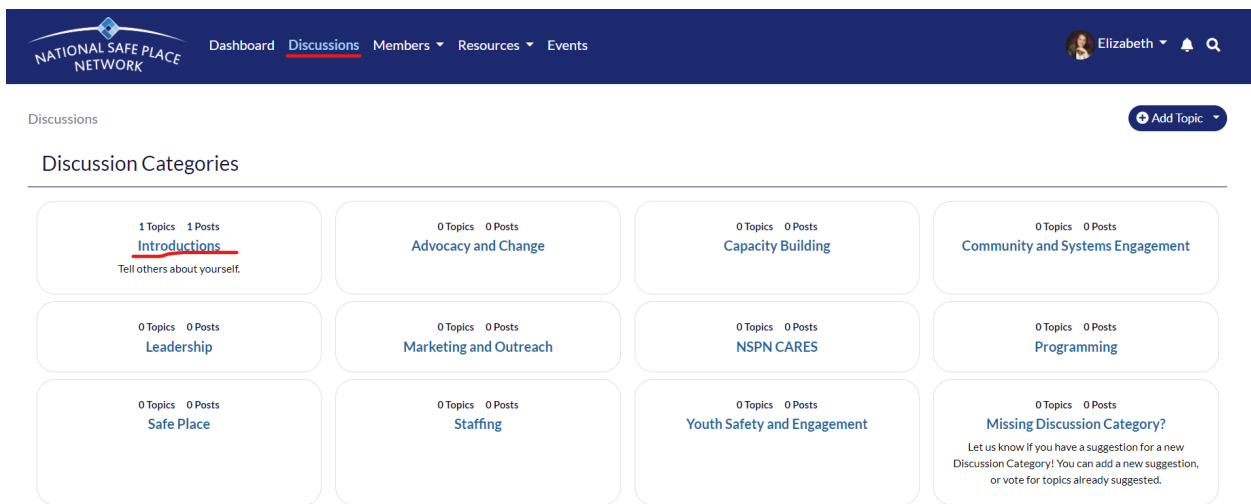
NATIONAL SAFE PLACE NETWORK

Dashboard Discussions Members Resources Events

Elizabeth

Discussions

Add Topic

Discussion Categories

1 Topics 1 Posts
Introductions
Tell others about yourself.

0 Topics 0 Posts
Advocacy and Change

0 Topics 0 Posts
Capacity Building

0 Topics 0 Posts
Community and Systems Engagement

0 Topics 0 Posts
Leadership

0 Topics 0 Posts
Marketing and Outreach

0 Topics 0 Posts
NSPN CARES

0 Topics 0 Posts
Programming

0 Topics 0 Posts
Safe Place

0 Topics 0 Posts
Staffing

0 Topics 0 Posts
Youth Safety and Engagement

0 Topics 0 Posts
Missing Discussion Category?
Let us know if you have a suggestion for a new Discussion Category! You can add a new suggestion, or vote for topics already suggested.